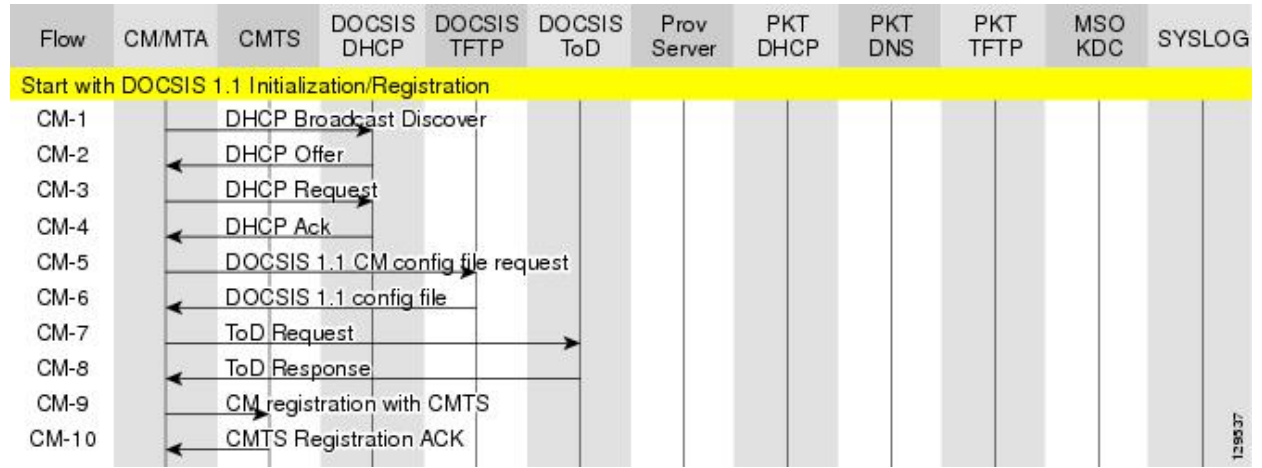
| Flow | CM/MTA | CMTS | DOCSIS DHCP | DOCSIS TFTP | DOCSIS ToD | Prov Server | PKT DHCP | PKT DNS | PKT TFTP | MSO KDC | SYSLOG |
|---|---|---|---|---|---|---|---|---|---|---|---|

Start with DOCSIS 1.1 Initialization/Registration

CM-1 DHCP Broadcast Discover

CM-2 DHCP Offer

CM-3 DHCP Request

CM-4 DHCP Ack

CM-5 DOCSIS 1.1 CM config file request

CM-6 DOCSIS 1.1 config file

CM-7 ToD Request

CM-8 ToD Response

CM-9 CM registration with CMTS

CM-10 CMTS Registration ACK

129537